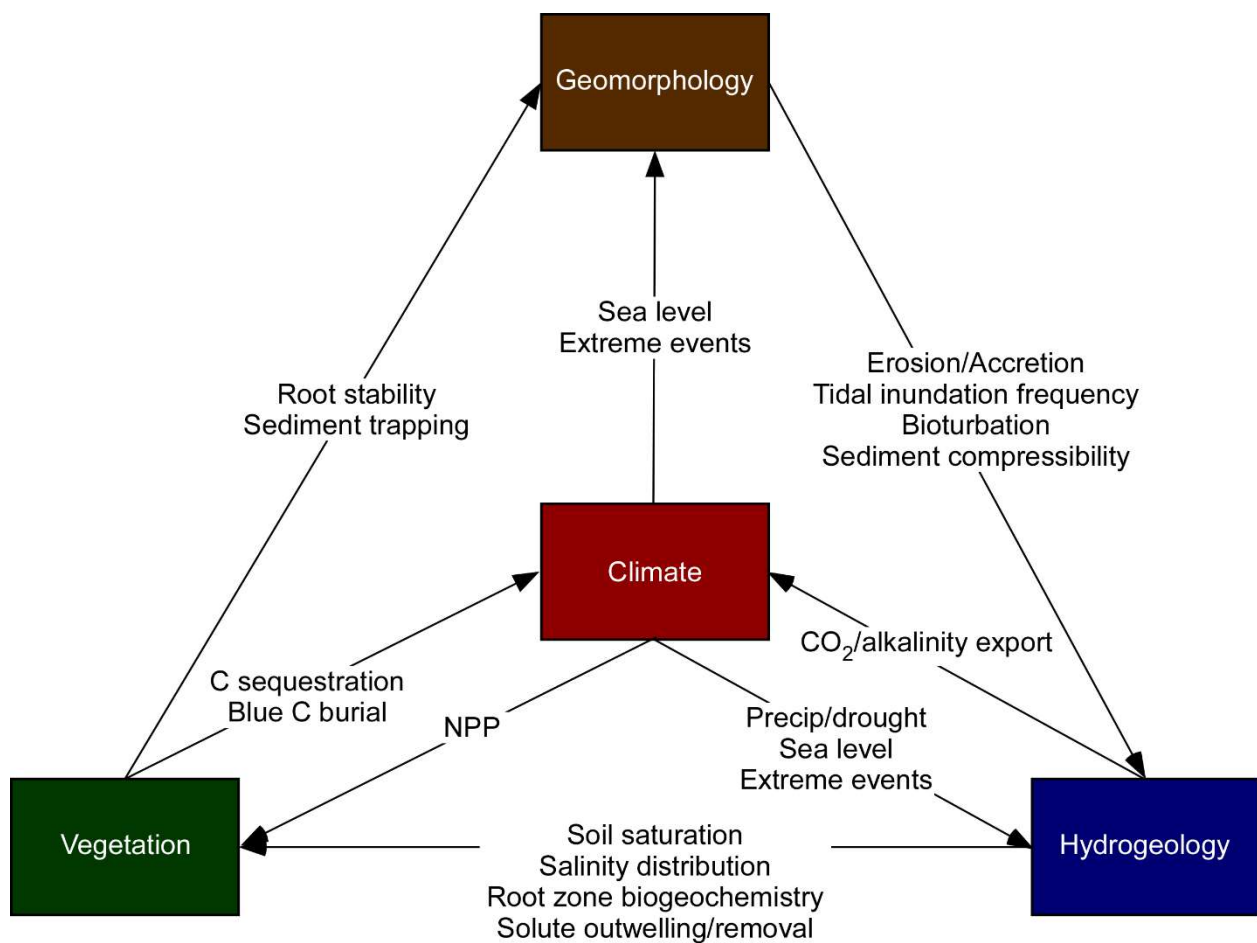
Geomorphology

Root stability
Sediment trapping

Sea level
Extreme events

Erosion/Accretion
Tidal inundation frequency
Bioturbation
Sediment compressibility

Climate

C sequestration
Blue C burial

$CO_2$/alkalinity export

NPP

Precip/drought
Sea level
Extreme events

Vegetation

Soil saturation
Salinity distribution
Root zone biogeochemistry
Solute outwelling/removal

Hydrogeology